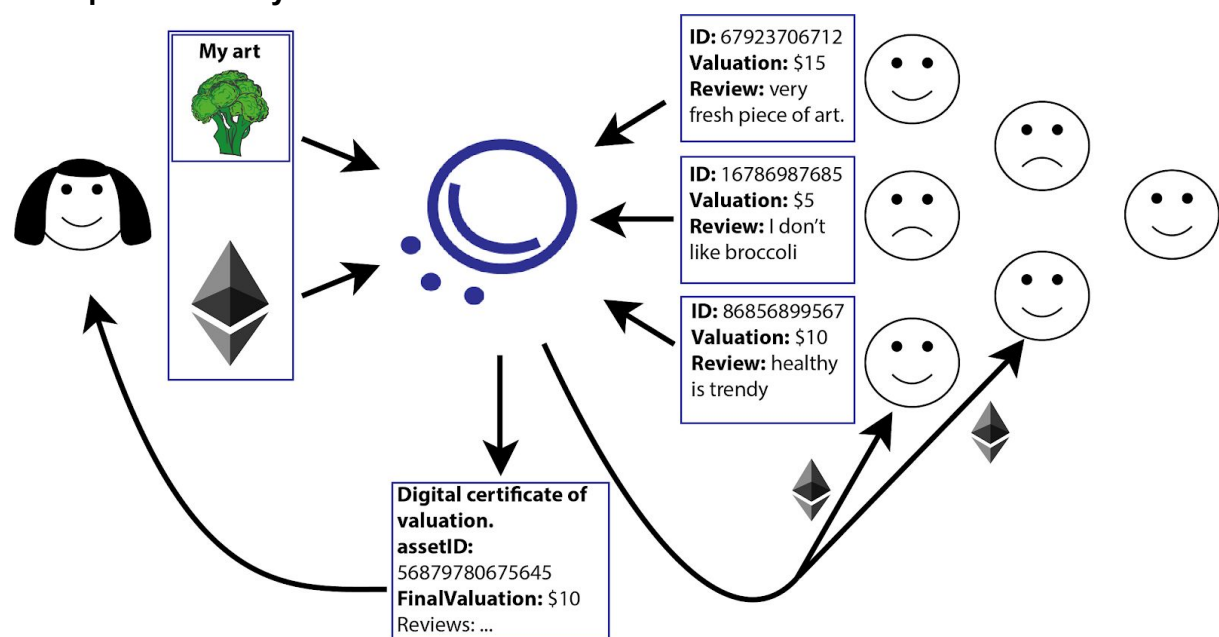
My art

ID: 67923706712
Valuation: $15
Review: very fresh piece of art.

ID: 16786987685
Valuation: $5
Review: I don't like broccoli

ID: 86856899567
Valuation: $10
Review: healthy is trendy

Digital certificate of valuation.
assetID: 56879780675645
FinalValuation: $10
Reviews: ...